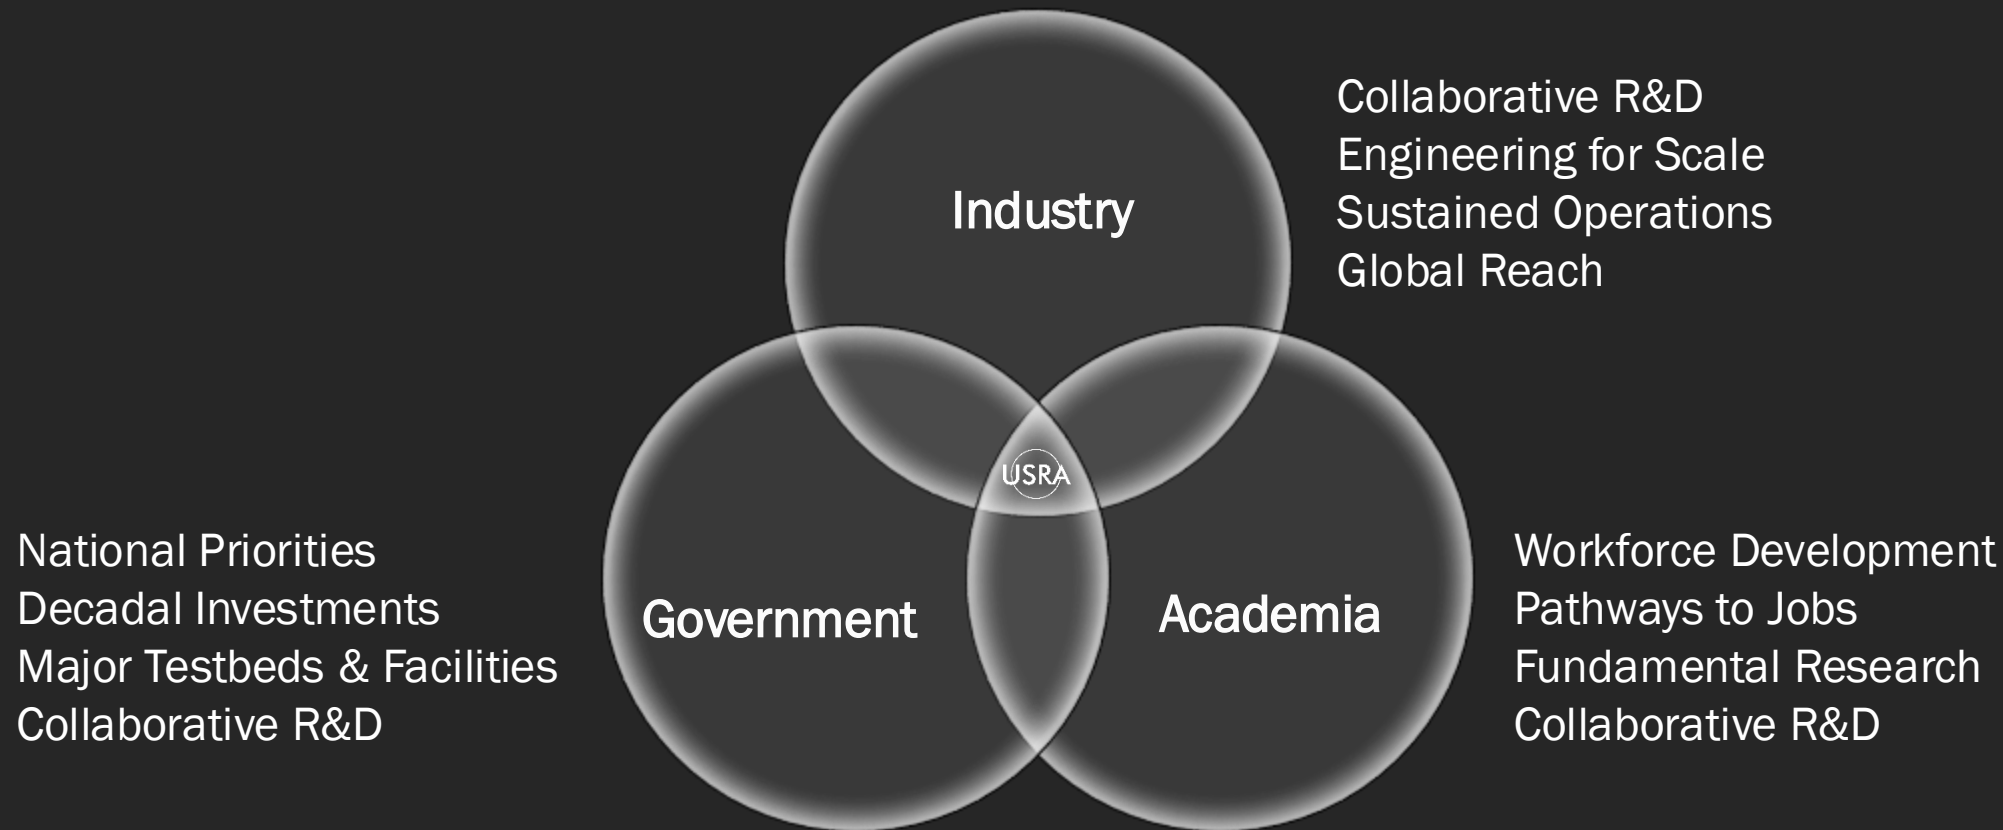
Industry

Collaborative R&D
Engineering for Scale
Sustained Operations
Global Reach

USRA

National Priorities
Decadal Investments
Major Testbeds & Facilities
Collaborative R&D

Government

Academia

Workforce Development
Pathways to Jobs
Fundamental Research
Collaborative R&D